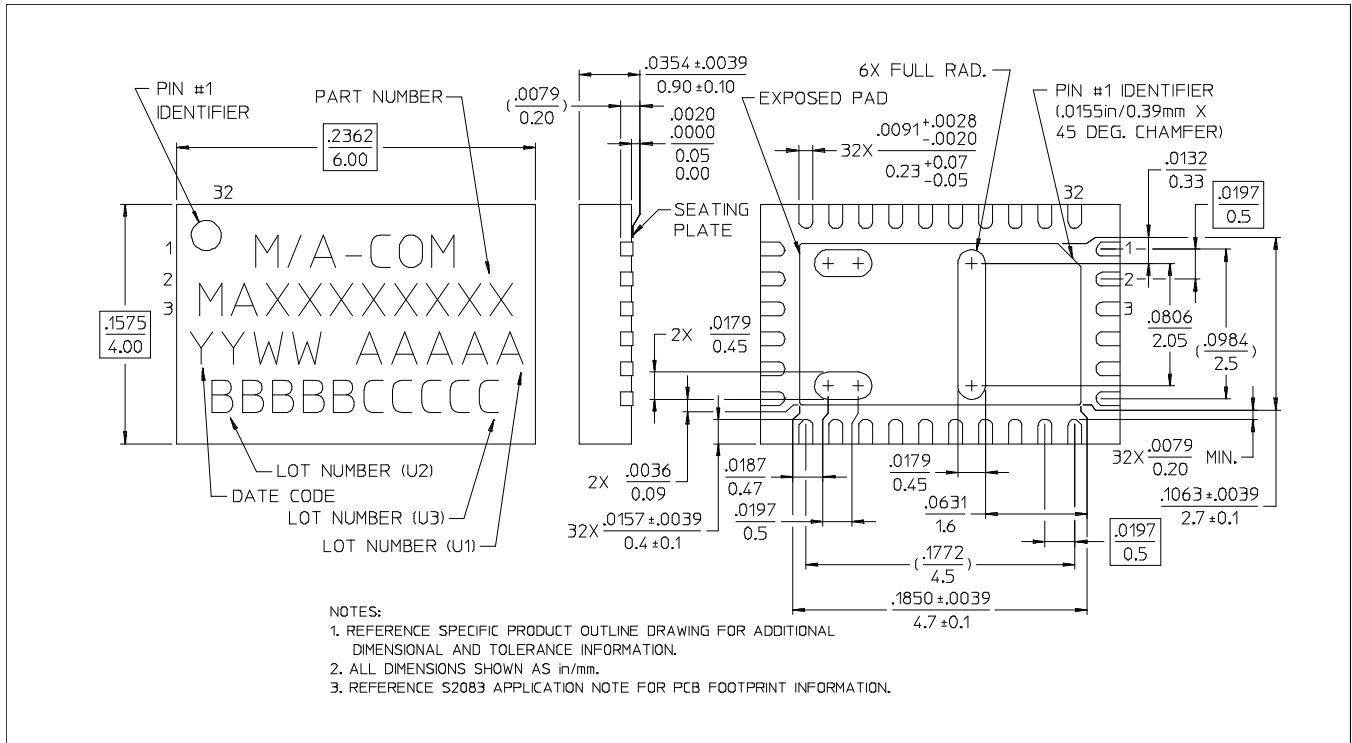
PIN #1 IDENTIFIER

PART NUMBER

$\frac{.2362}{6.00}$

32

1
2
3

M/A-COM
MAXXXXXXXX
YYWW AAAAA
BBBBBCCCCC

$\frac{.1575}{4.00}$

LOT NUMBER (U2)
DATE CODE
LOT NUMBER (U3)
LOT NUMBER (U1)

$\frac{.0354 \pm .0039}{0.90 \pm 0.10}$

$(\frac{.0079}{0.20})$

$\frac{.0020}{.0000}$
$\frac{0.05}{0.00}$

SEATING PLATE

EXPOSED PAD

6X FULL RAD.

$32X \frac{.0091^{+.0028}_{-.0020}}{0.23^{+0.07}_{-0.05}}$

PIN #1 IDENTIFIER (.0155in/0.39mm X 45 DEG. CHAMFER)

32

$\frac{.0132}{0.33}$

$\frac{.0197}{0.5}$

1
2
3

$\frac{.0806}{2.05}$

$(\frac{.0984}{2.5})$

$2X \frac{.0179}{0.45}$

$2X \frac{.0036}{0.09}$

$\frac{.0187}{0.47}$

$32X \frac{.0157 \pm .0039}{0.4 \pm 0.1}$

$\frac{.0197}{0.5}$

$\frac{.0179}{0.45}$

$\frac{.0631}{1.6}$

$(\frac{.1772}{4.5})$

$\frac{.1850 \pm .0039}{4.7 \pm 0.1}$

$32X \frac{.0079}{0.20}$ MIN.

$\frac{.1063 \pm .0039}{2.7 \pm 0.1}$

$\frac{.0197}{0.5}$

NOTES:
1. REFERENCE SPECIFIC PRODUCT OUTLINE DRAWING FOR ADDITIONAL DIMENSIONAL AND TOLERANCE INFORMATION.
2. ALL DIMENSIONS SHOWN AS in/mm.
3. REFERENCE S2083 APPLICATION NOTE FOR PCB FOOTPRINT INFORMATION.